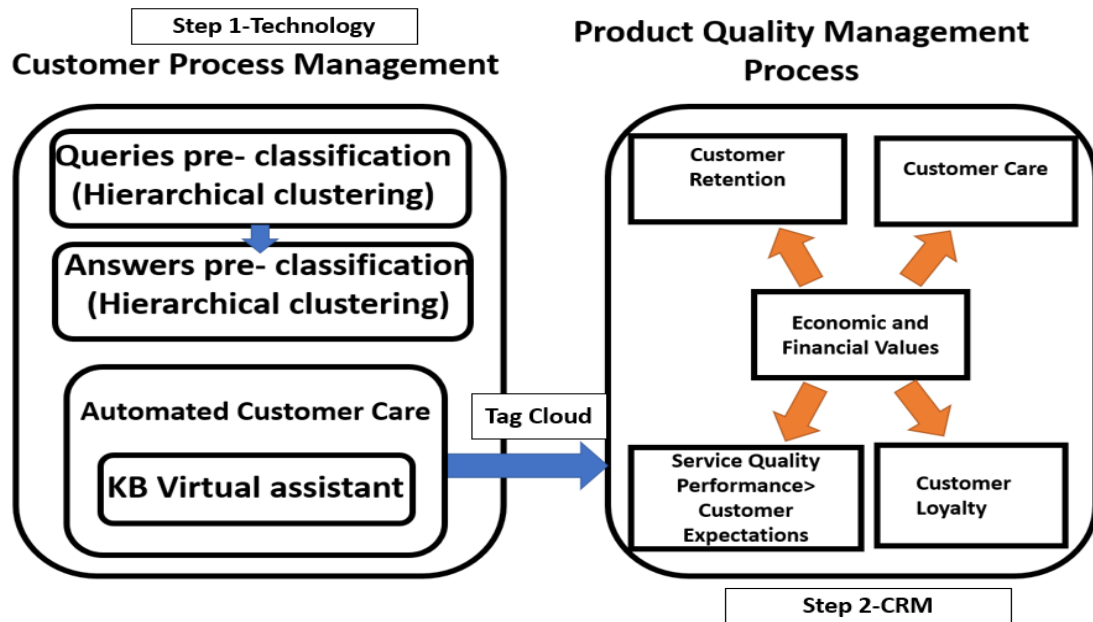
Step 1-Technology

Customer Process Management

Queries pre- classification (Hierarchical clustering)

Answers pre- classification (Hierarchical clustering)

Automated Customer Care

KB Virtual assistant

Tag Cloud

Product Quality Management Process

Customer Retention

Customer Care

Economic and Financial Values

Service Quality Performance> Customer Expectations

Customer Loyalty

Step 2-CRM